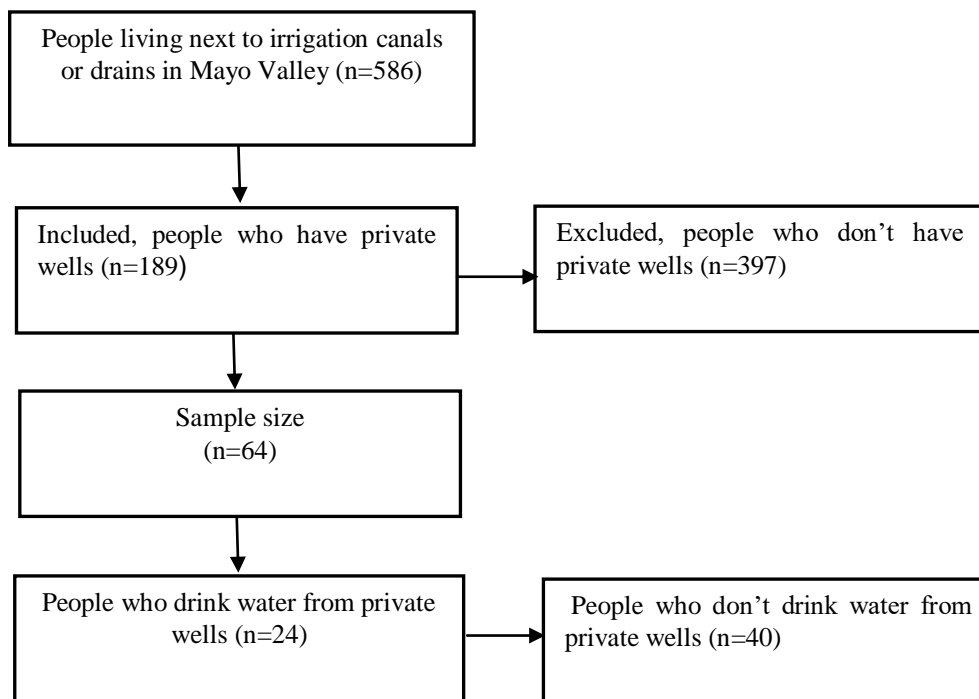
People living next to irrigation canals or drains in Mayo Valley (n=586)

Included, people who have private wells (n=189)

Excluded, people who don’t have private wells (n=397)

Sample size (n=64)

People who drink water from private wells (n=24)

People who don’t drink water from private wells (n=40)